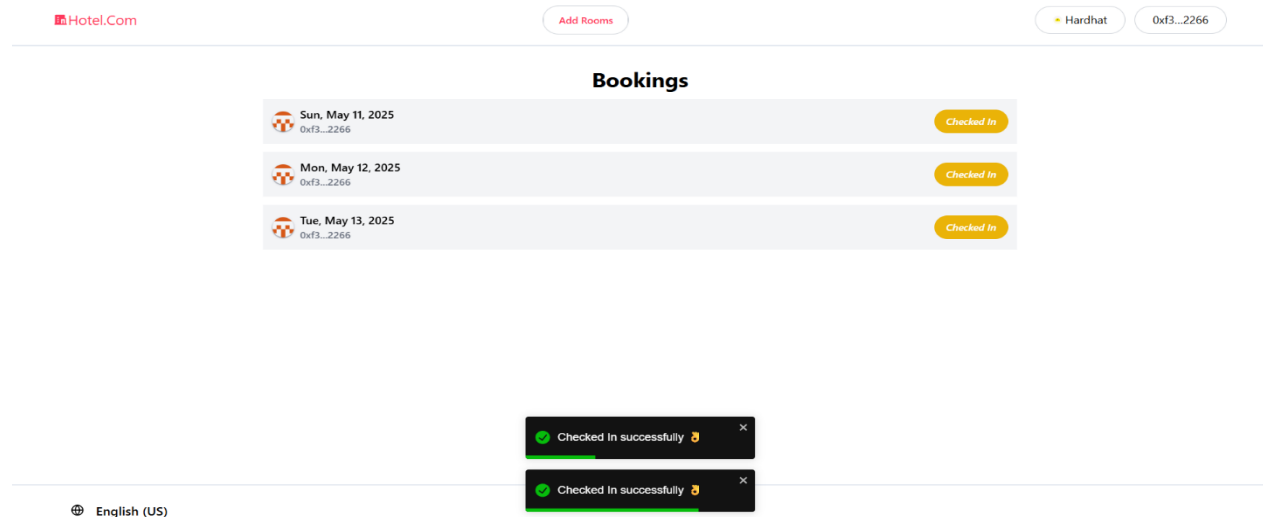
Hotel.Com

Add Rooms

Hardhat

0xf3...2266

Bookings

Sun, May 11, 2025
0xf3...2266

Checked In

Mon, May 12, 2025
0xf3...2266

Checked In

Tue, May 13, 2025
0xf3...2266

Checked In

Checked In successfully 👌

Checked In successfully 👌

English (US)